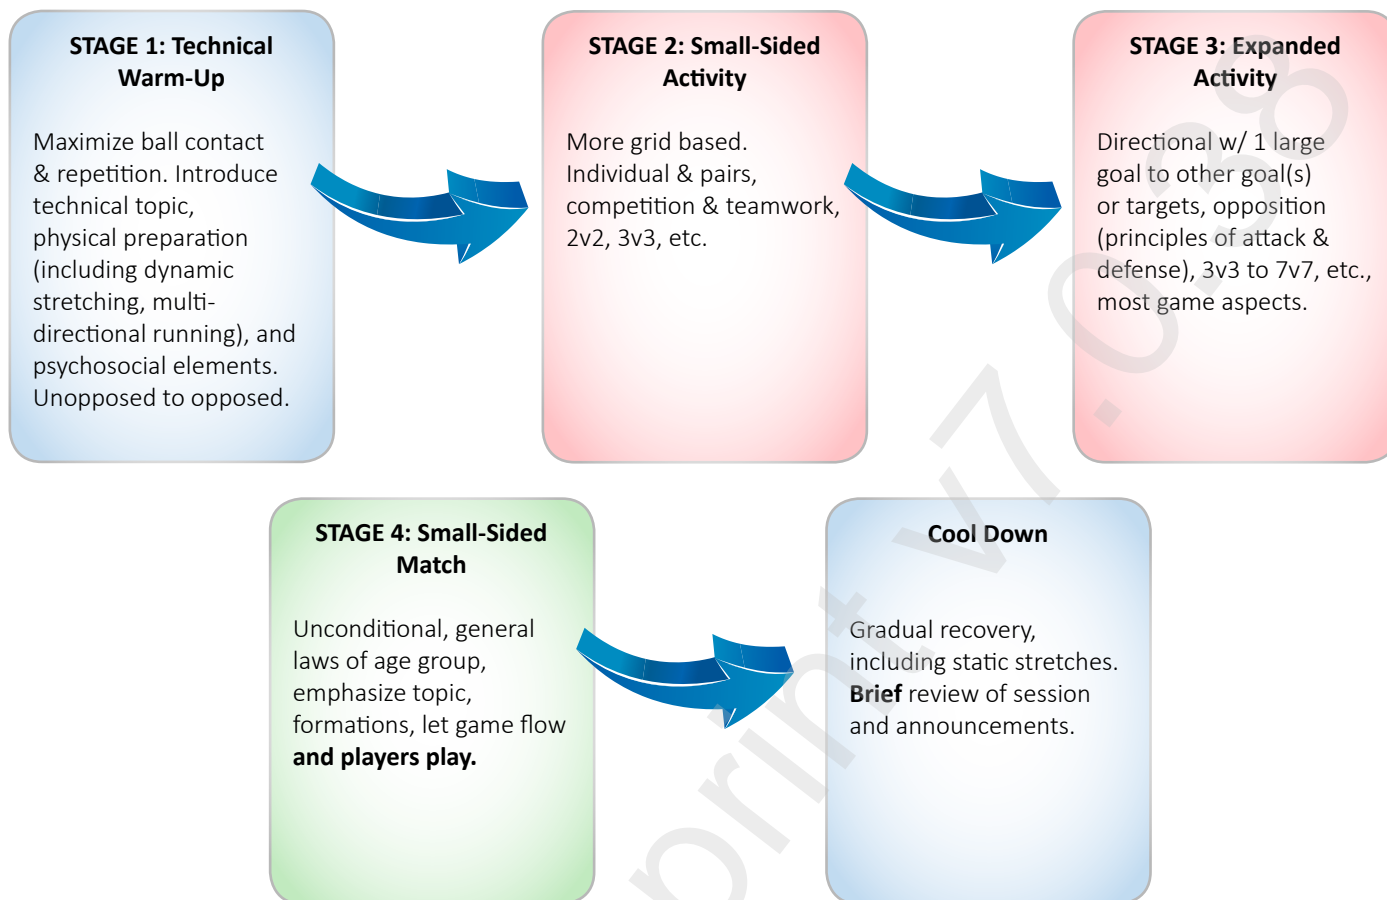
STAGE 1: Technical Warm-Up

Maximize ball contact & repetition. Introduce technical topic, physical preparation (including dynamic stretching, multi-directional running), and psychosocial elements. Unopposed to opposed.

STAGE 2: Small-Sided Activity

More grid based. Individual & pairs, competition & teamwork, 2v2, 3v3, etc.

STAGE 3: Expanded Activity

Directional w/ 1 large goal to other goal(s) or targets, opposition (principles of attack & defense), 3v3 to 7v7, etc., most game aspects.

STAGE 4: Small-Sided Match

Unconditional, general laws of age group, emphasize topic, formations, let game flow and players play.

Cool Down

Gradual recovery, including static stretches. Brief review of session and announcements.

print v7.0.38